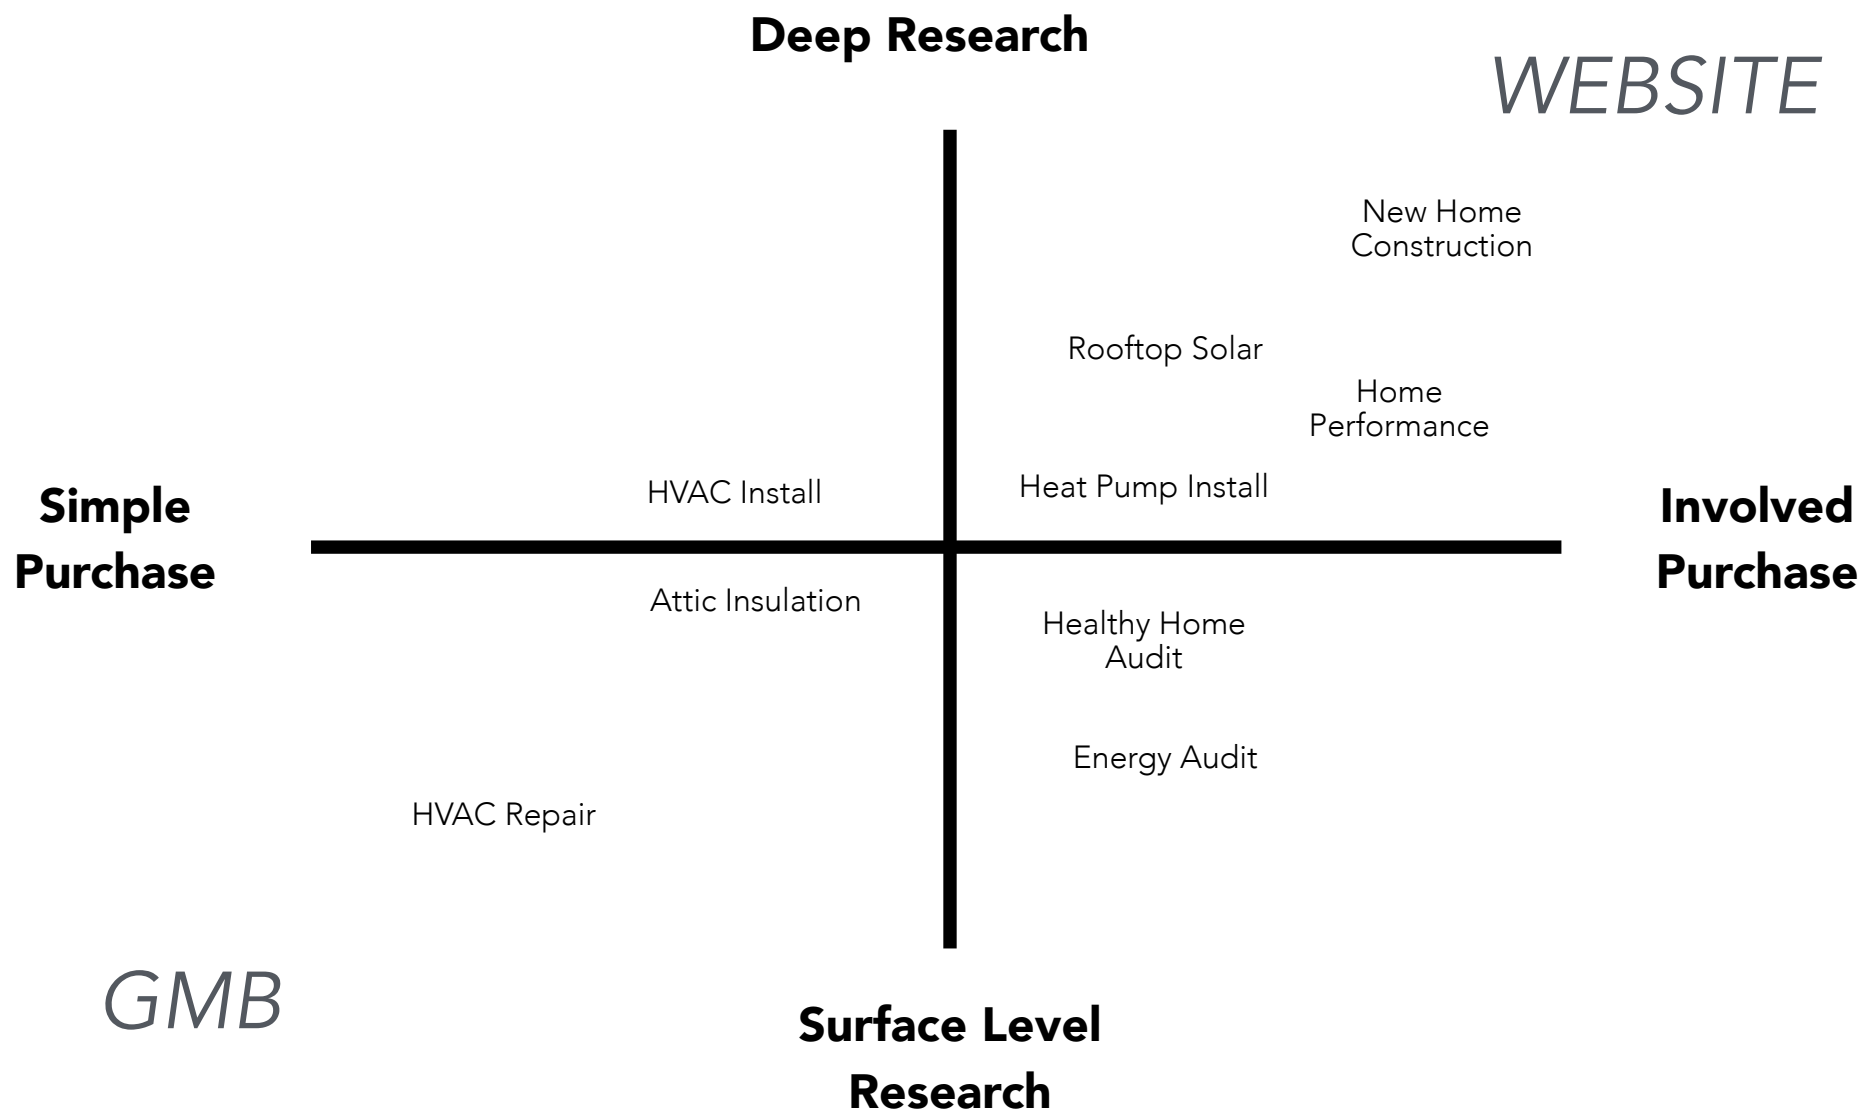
Deep Research

WEBSITE

New Home Construction

Rooftop Solar

Home Performance

HVAC Install

Heat Pump Install

Simple Purchase

Involved Purchase

Attic Insulation

Healthy Home Audit

Energy Audit

HVAC Repair

GMB

Surface Level Research